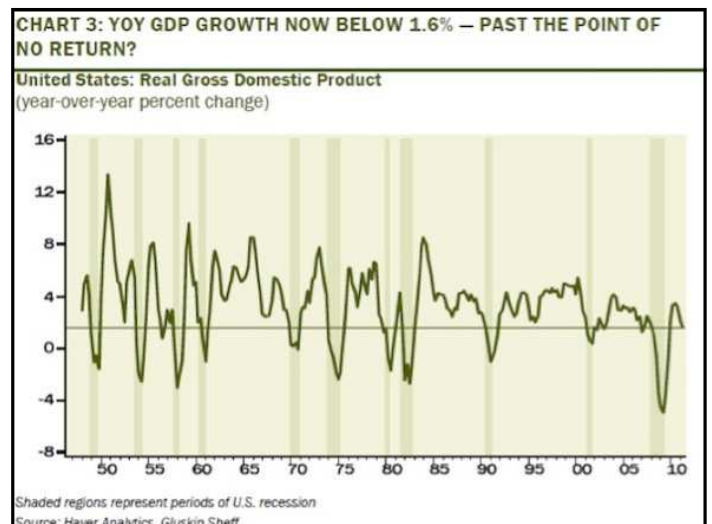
CHART 3: YOY GDP GROWTH NOW BELOW 1.6% — PAST THE POINT OF NO RETURN?

United States: Real Gross Domestic Product
(year-over-year percent change)

16
12
8
4
0
-4
-8

50 55 60 65 70 75 80 85 90 95 00 05 10

Shaded regions represent periods of U.S. recession
Source: Haver Analytics, Gluskin Sheff